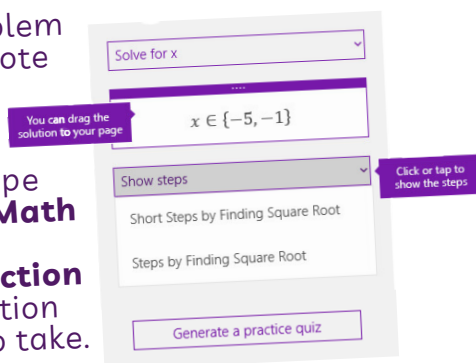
blem
ote

pe
Math

ction
tion
o take.

Solve for x

You can drag the solution to your page

$x \in \{-5, -1\}$

Show steps

Click or tap to show the steps

Short Steps by Finding Square Root

Steps by Finding Square Root

Generate a practice quiz